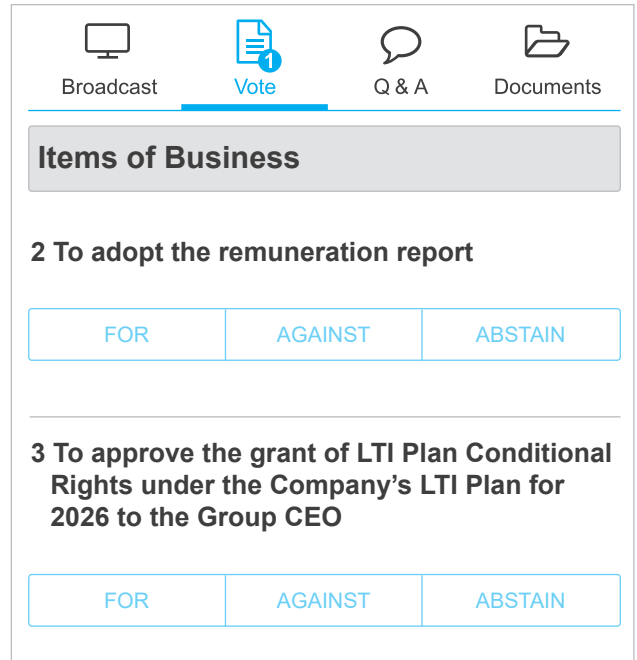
Broadcast

1

Vote

Q & A

Documents

Items of Business

2 To adopt the remuneration report

FOR | AGAINST | ABSTAIN

3 To approve the grant of LTI Plan Conditional Rights under the Company's LTI Plan for 2026 to the Group CEO

FOR | AGAINST | ABSTAIN